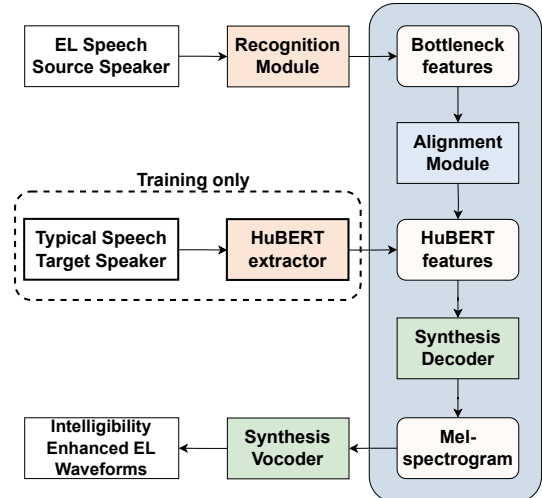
EL Speech Source Speaker

Recognition Module

Bottleneck features

Alignment Module

Training only

Typical Speech Target Speaker

HuBERT extractor

HuBERT features

Synthesis Decoder

Intelligibility Enhanced EL Waveforms

Synthesis Vocoder

Mel-spectrogram